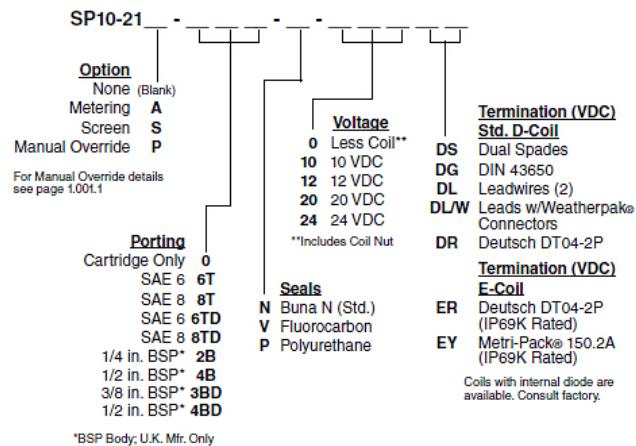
SP10-21__ - __ __ __ - __ - __ __ __ __

Option
None (Blank)
Metering A
Screen S
Manual Override P

For Manual Override details see page 1.001.1

Porting
Cartridge Only 0
SAE 6 6T
SAE 8 8T
SAE 6 6TD
SAE 8 8TD
1/4 in. BSP* 2B
1/2 in. BSP* 4B
3/8 in. BSP* 3BD
1/2 in. BSP* 4BD

*BSP Body; U.K. Mfr. Only

Voltage
0 Less Coil**
10 10 VDC
12 12 VDC
20 20 VDC
24 24 VDC

**Includes Coil Nut

Seals
N Buna N (Std.)
V Fluorocarbon
P Polyurethane

Termination (VDC)
Std. D-Coil
DS Dual Spades
DG DIN 43650
DL Leadwires (2)
DL/W Leads w/Weatherpak® Connectors
DR Deutsch DT04-2P

Termination (VDC)
E-Coil
ER Deutsch DT04-2P (IP69K Rated)
EY Metri-Pack® 150.2A (IP69K Rated)

Coils with internal diode are available. Consult factory.